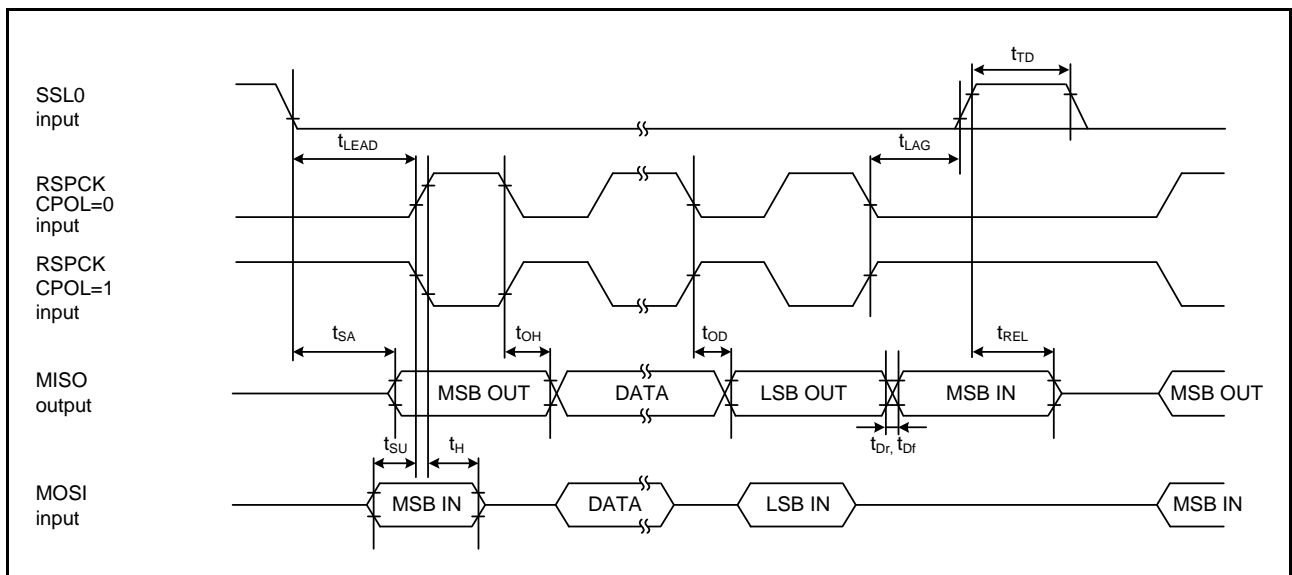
$t_{TD}$

SSL0 input

$t_{LEAD}$

$t_{LAG}$

RSPCK CPOL=0 input

RSPCK CPOL=1 input

$t_{SA}$

$t_{OH}$

$t_{OD}$

$t_{REL}$

MISO output

MSB OUT

DATA

LSB OUT

MSB IN

MSB OUT

$t_{SU}$

$t_{H}$

$t_{Dr,}$ $t_{Df}$

MOSI input

MSB IN

DATA

LSB IN

MSB IN